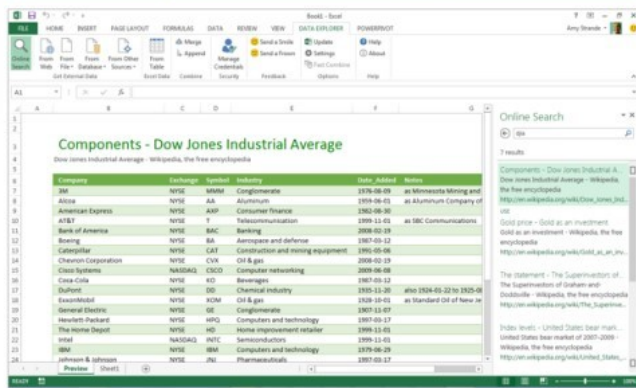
Book1 - Excel

FILE HOME INSERT PAGE LAYOUT FORMULAS DATA REVIEW VIEW DATA EXPLORER POWERPIVOT

Amy Strande

Online Search | From Web | From File | From Database | From Other Sources | From Table | Merge | Append | Manage Credentials | Send a Smile | Send a Frown | Update | Settings | Fast Combine | Help | About

Get External Data | Excel Data | Combine | Security | Feedback | Options | Help

A1

Components - Dow Jones Industrial Average

Dow Jones Industrial Average - Wikipedia, the free encyclopedia

| Company | Exchange | Symbol | Industry | Date_Added | Notes |
|---|---|---|---|---|---|
| 3M | NYSE | MMM | Conglomerate | 1976-08-09 | as Minnesota Mining and |
| Alcoa | NYSE | AA | Aluminum | 1959-06-01 | as Aluminum Company of |
| American Express | NYSE | AXP | Consumer finance | 1982-08-30 | |
| AT&T | NYSE | T | Telecommunication | 1999-11-01 | as SBC Communications |
| Bank of America | NYSE | BAC | Banking | 2008-02-19 | |
| Boeing | NYSE | BA | Aerospace and defense | 1987-03-12 | |
| Caterpillar | NYSE | CAT | Construction and mining equipment | 1991-05-06 | |
| Chevron Corporation | NYSE | CVX | Oil & gas | 2008-02-19 | |
| Cisco Systems | NASDAQ | CSCO | Computer networking | 2009-06-08 | |
| Coca-Cola | NYSE | KO | Beverages | 1987-03-12 | |
| DuPont | NYSE | DD | Chemical industry | 1935-11-20 | also 1924-01-22 to 1925-0 |
| ExxonMobil | NYSE | XOM | Oil & gas | 1928-10-01 | as Standard Oil of New Je |
| General Electric | NYSE | GE | Conglomerate | 1907-11-07 | |
| Hewlett-Packard | NYSE | HPQ | Computers and technology | 1997-03-17 | |
| The Home Depot | NYSE | HD | Home improvement retailer | 1999-11-01 | |
| Intel | NASDAQ | INTC | Semiconductors | 1999-11-01 | |
| IBM | NYSE | IBM | Computers and technology | 1979-06-29 | |
| Johnson & Johnson | NYSE | JNJ | Pharmaceuticals | 1997-03-17 | |

Preview | Sheet1

READY

Online Search

djia

7 results

Components - Dow Jones Industrial A...
Dow Jones Industrial Average - Wikipedia, the free encyclopedia
http://en.wikipedia.org/wiki/Dow_Jones_Ind...

Gold price - Gold as an investment
Gold as an investment - Wikipedia, the free encyclopedia
http://en.wikipedia.org/wiki/Gold_as_an_inv...

The statement - The Superinvestors of...
The Superinvestors of Graham-and-Doddsville - Wikipedia, the free encyclopedia
http://en.wikipedia.org/wiki/The_Superinve...

Index levels - United States bear mark...
United States bear market of 2007-2009 - Wikipedia, the free encyclopedia
http://en.wikipedia.org/wiki/United_States_...